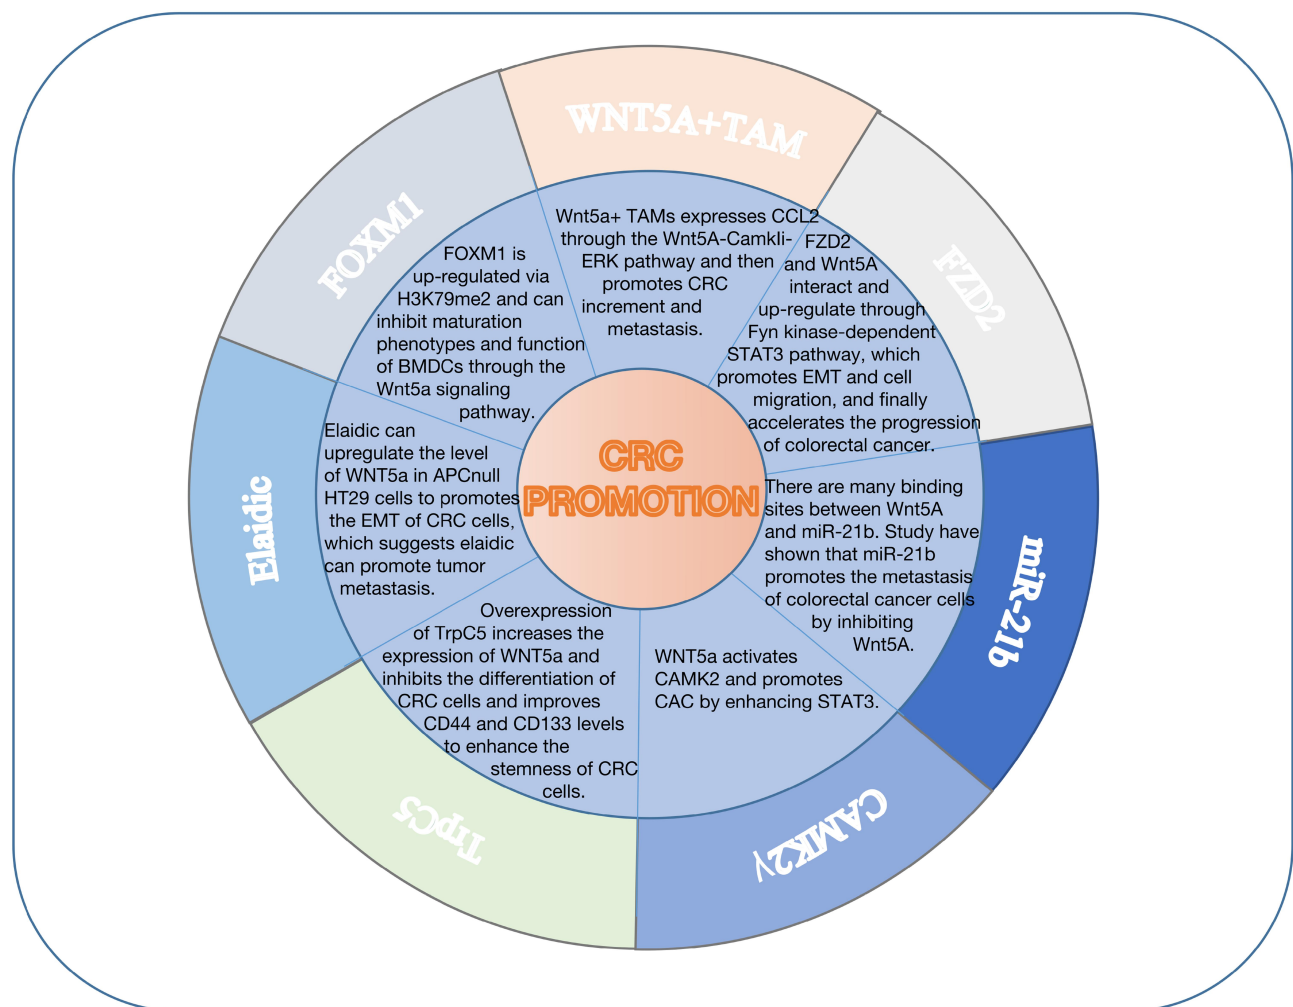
WNT5A+TAM

Wnt5a+ TAMs expresses CCL2 through the Wnt5A-Camkli-ERK pathway and then promotes CRC increment and metastasis.

FZD2

FZD2 and Wnt5A interact and up-regulate through Fyn kinase-dependent STAT3 pathway, which promotes EMT and cell migration, and finally accelerates the progression of colorectal cancer.

miR-21b

There are many binding sites between Wnt5A and miR-21b. Study have shown that miR-21b promotes the metastasis of colorectal cancer cells by inhibiting Wnt5A.

CAMK2γ

WNT5a activates CAMK2 and promotes CAC by enhancing STAT3.

TrpC5

Overexpression of TrpC5 increases the expression of WNT5a and inhibits the differentiation of CRC cells and improves CD44 and CD133 levels to enhance the stemness of CRC cells.

Elaidic

Elaidic can upregulate the level of WNT5a in APCnull HT29 cells to promotes the EMT of CRC cells, which suggests elaidic can promote tumor metastasis.

FOXM1

FOXM1 is up-regulated via H3K79me2 and can inhibit maturation phenotypes and function of BMDCs through the Wnt5a signaling pathway.

CRC PROMOTION